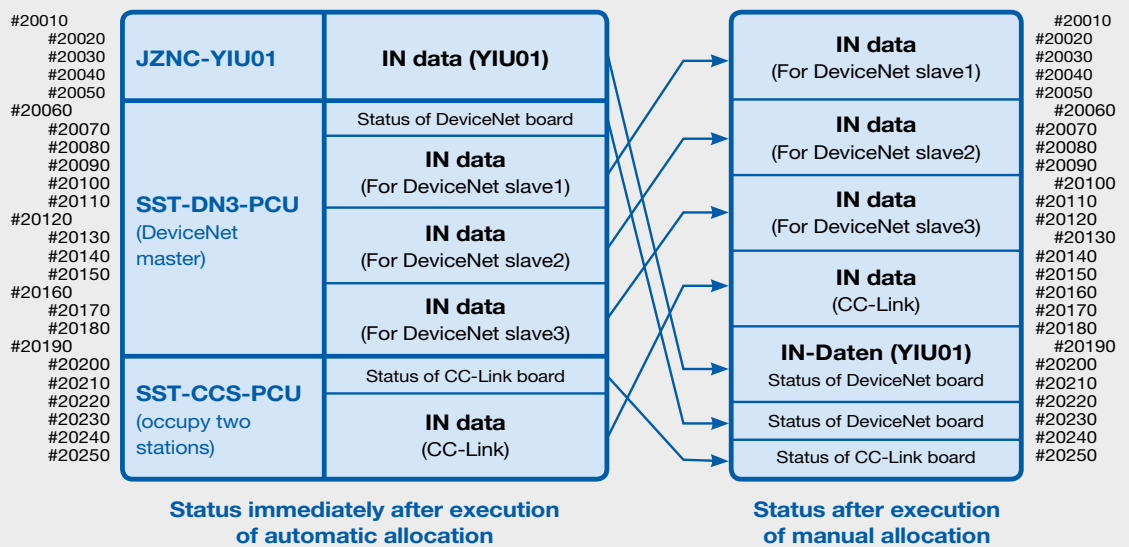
#20010
#20020
#20030
#20040
#20050
#20060
#20070
#20080
#20090
#20100
#20110
#20120
#20130
#20140
#20150
#20160
#20170
#20180
#20190
#20200
#20210
#20220
#20230
#20240
#20250

JZNC-YIU01

IN data (YIU01)

SST-DN3-PCU (DeviceNet master)

Status of DeviceNet board

IN data (For DeviceNet slave1)

IN data (For DeviceNet slave2)

IN data (For DeviceNet slave3)

SST-CCS-PCU (occupy two stations)

Status of CC-Link board

IN data (CC-Link)

IN data (For DeviceNet slave1)

IN data (For DeviceNet slave2)

IN data (For DeviceNet slave3)

IN data (CC-Link)

IN-Daten (YIU01)
Status of DeviceNet board

Status of DeviceNet board

Status of CC-Link board

#20010
#20020
#20030
#20040
#20050
#20060
#20070
#20080
#20090
#20100
#20110
#20120
#20130
#20140
#20150
#20160
#20170
#20180
#20190
#20200
#20210
#20220
#20230
#20240
#20250

Status immediately after execution of automatic allocation

Status after execution of manual allocation